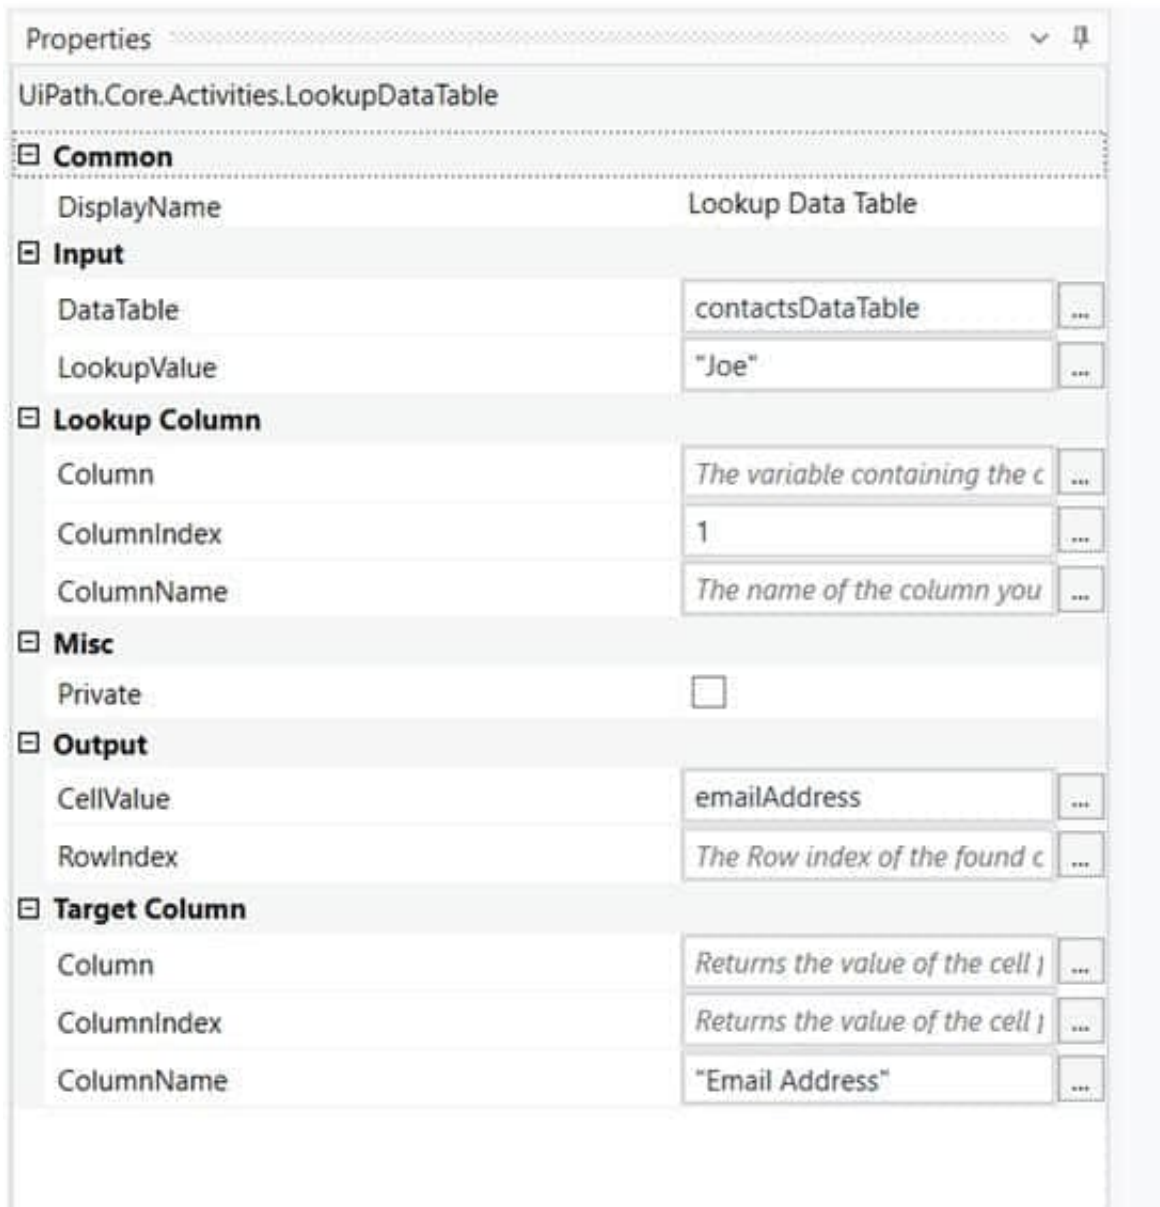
Properties

UiPath.Core.Activities.LookupDataTable

⊟ Common

| | |
|---|---|
| DisplayName | Lookup Data Table |

⊟ Input

| | | |
|---|---|---|
| DataTable | contactsDataTable | ... |
| LookupValue | "Joe" | ... |

⊟ Lookup Column

| | | |
|---|---|---|
| Column | The variable containing the c | ... |
| ColumnIndex | 1 | ... |
| ColumnName | The name of the column you | ... |

⊟ Misc

| | |
|---|---|
| Private | ☐ |

⊟ Output

| | | |
|---|---|---|
| CellValue | emailAddress | ... |
| RowIndex | The Row index of the found c | ... |

⊟ Target Column

| | | |
|---|---|---|
| Column | Returns the value of the cell | ... |
| ColumnIndex | Returns the value of the cell | ... |
| ColumnName | "Email Address" | ... |